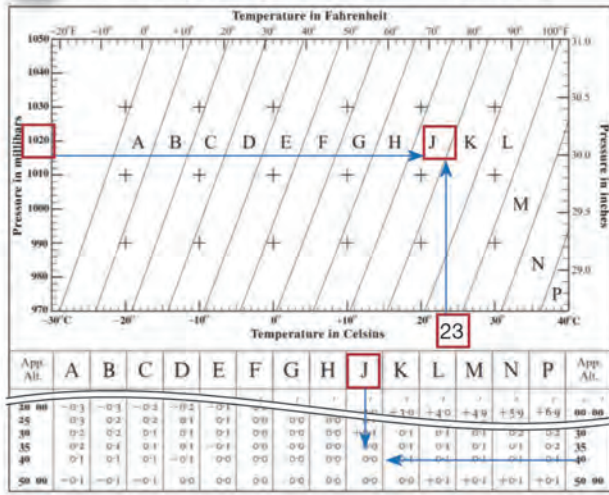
Temperature in Fahrenheit

-20°F -10° 0° +10° 20° 30° 40° 50° 60° 70° 80° 90° 100°F

1050
1040
1030
1020
1010
1000
990
980
970

Pressure in millibars

31.0
30.5
30.0
29.5
29.0

Pressure in inches

A B C D E F G H J K L M N P

-30°C -20° -10° 0° 10° 20° 30° 40°C

23

Temperature in Celsius

| App. Alt. | A | B | C | D | E | F | G | H | J | K | L | M | N | P | App. Alt. |
|---|---|---|---|---|---|---|---|---|---|---|---|---|---|---|---|
| 20 00 | -0·3 | -0·3 | -0·3 | -0·2 | -0·1 | | | | | +1·0 | +4·0 | +4·9 | +5·9 | +6·9 | 20 00 |
| 25 | 0·3 | 0·2 | 0·2 | 0·1 | 0·1 | 0·0 | 0·0 | 0·0 | +0·1 | | | | | 0·2 | 25 |
| 30 | 0·2 | 0·2 | 0·2 | 0·1 | 0·1 | 0·0 | 0·0 | 0·0 | | 0·1 | 0·1 | 0·1 | 0·2 | 0·2 | 30 |
| 35 | 0·2 | 0·1 | 0·1 | 0·1 | -0·1 | 0·0 | 0·0 | 0·0 | | 0·1 | 0·1 | 0·1 | 0·1 | 0·2 | 35 |
| 40 | 0·1 | 0·1 | 0·1 | -0·1 | 0·0 | 0·0 | 0·0 | 0·0 | 0·0 | 0·0 | 0·1 | 0·1 | 0·1 | 0·1 | 40 |
| 50 00 | -0·1 | -0·1 | -0·1 | 0·0 | 0·0 | 0·0 | 0·0 | 0·0 | 0·0 | 0·0 | +0·1 | +0·1 | +0·1 | +0·1 | 50 00 |